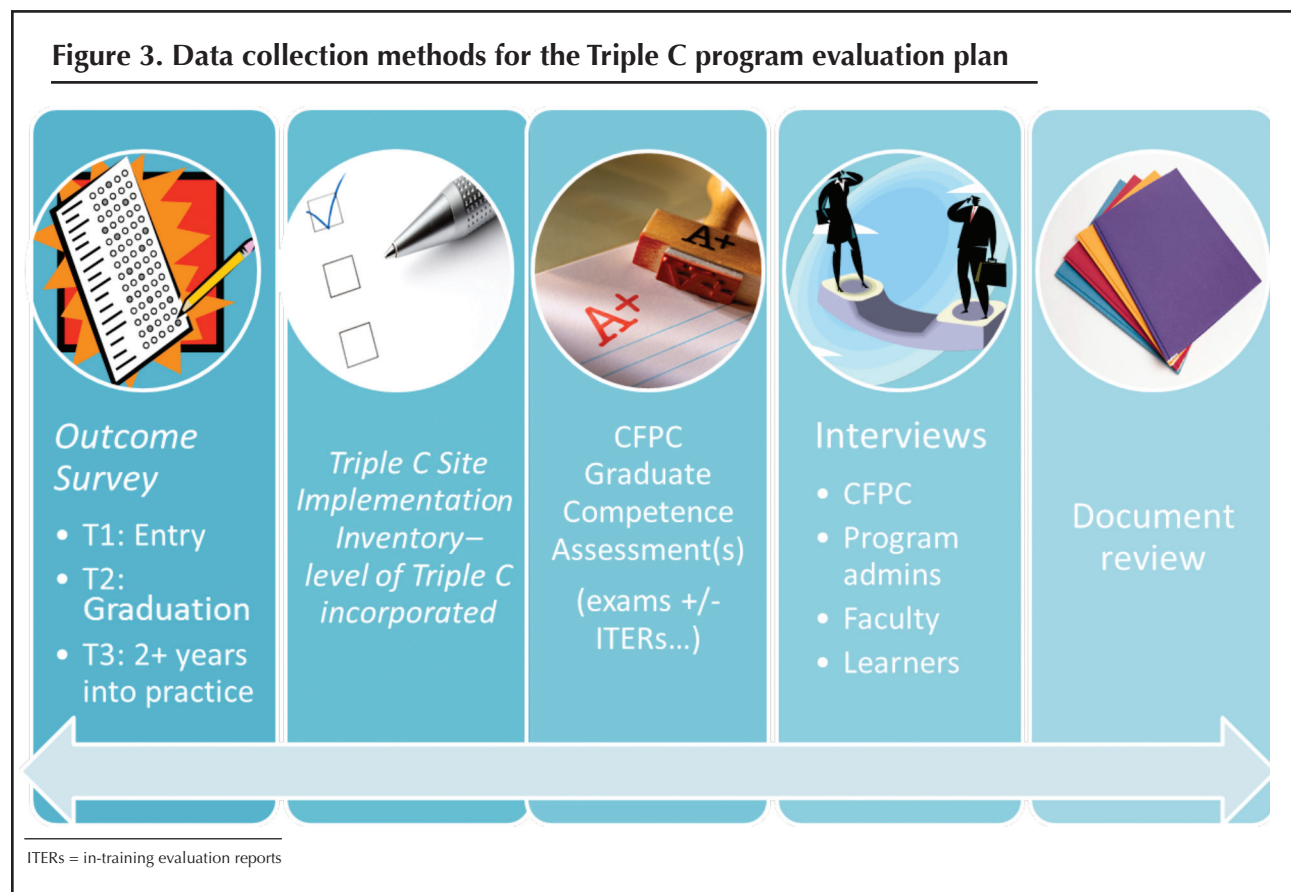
Figure 3. Data collection methods for the Triple C program evaluation plan

A+

A+

Outcome Survey

• T1: Entry
• T2: Graduation
• T3: 2+ years into practice

Triple C Site Implementation Inventory—level of Triple C incorporated

CFPC Graduate Competence Assessment(s)

(exams +/- ITERs...)

Interviews

• CFPC
• Program admins
• Faculty
• Learners

Document review

ITERs = in-training evaluation reports